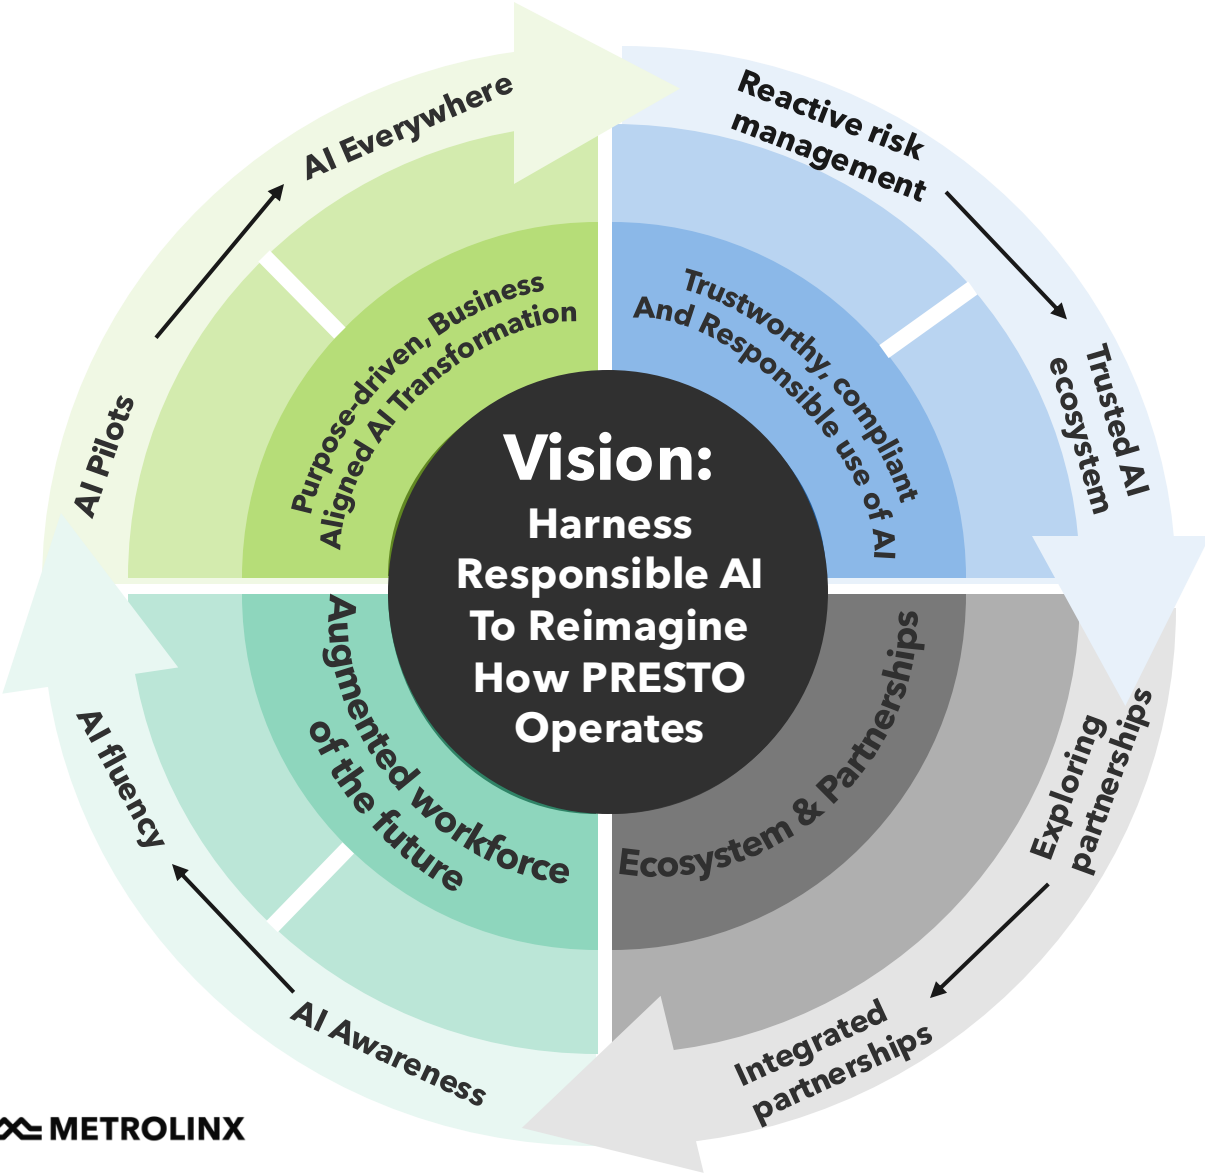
Vision:
Harness Responsible AI To Reimagine How PRESTO Operates

Purpose-driven, Business Aligned AI Transformation

Trustworthy, compliant And Responsible use of AI

Ecosystem & Partnerships

Augmented workforce of the future

AI Pilots

AI Everywhere

Reactive risk management

Trusted AI ecosystem

Exploring partnerships

Integrated partnerships

AI Awareness

AI fluency

METROLINX